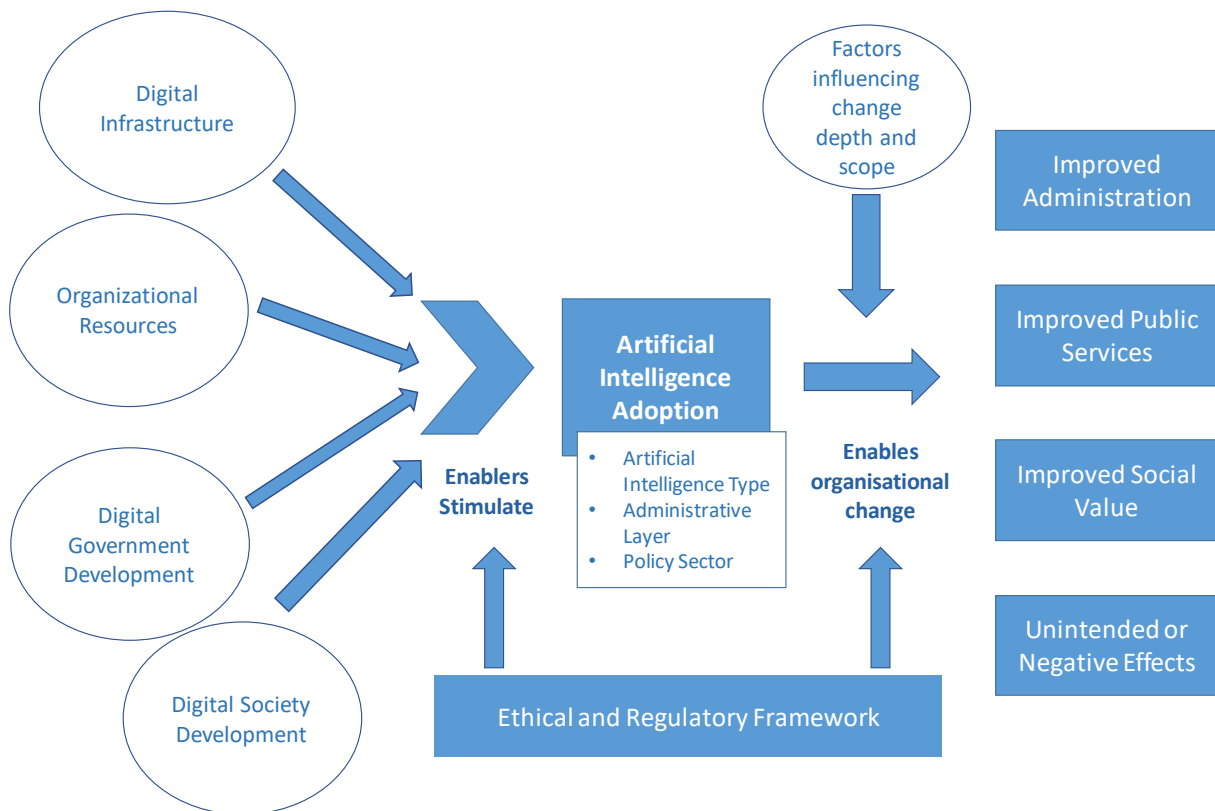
Digital Infrastructure

Organizational Resources

Digital Government Development

Digital Society Development

Enablers Stimulate

Artificial Intelligence Adoption

- Artificial Intelligence Type
- Administrative Layer
- Policy Sector

Factors influencing change depth and scope

Enables organisational change

Ethical and Regulatory Framework

Improved Administration

Improved Public Services

Improved Social Value

Unintended or Negative Effects